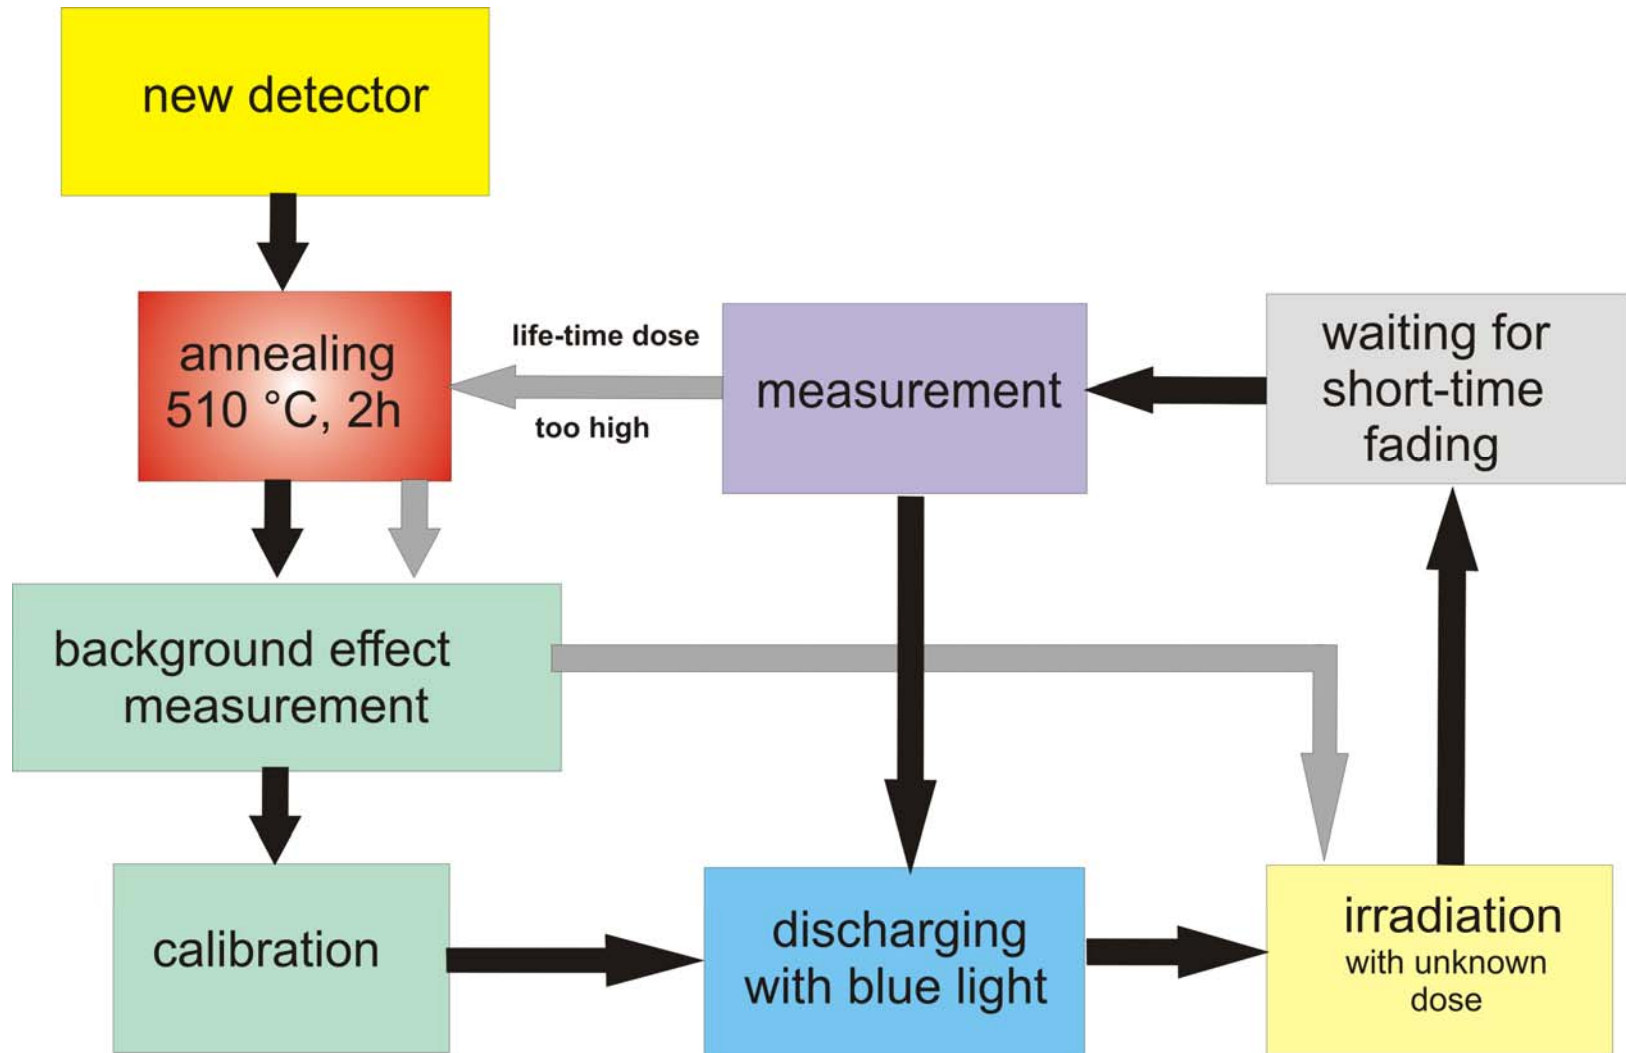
new detector

annealing 510 °C, 2h

life-time dose

too high

measurement

waiting for short-time fading

background effect measurement

calibration

discharging with blue light

irradiation with unknown dose